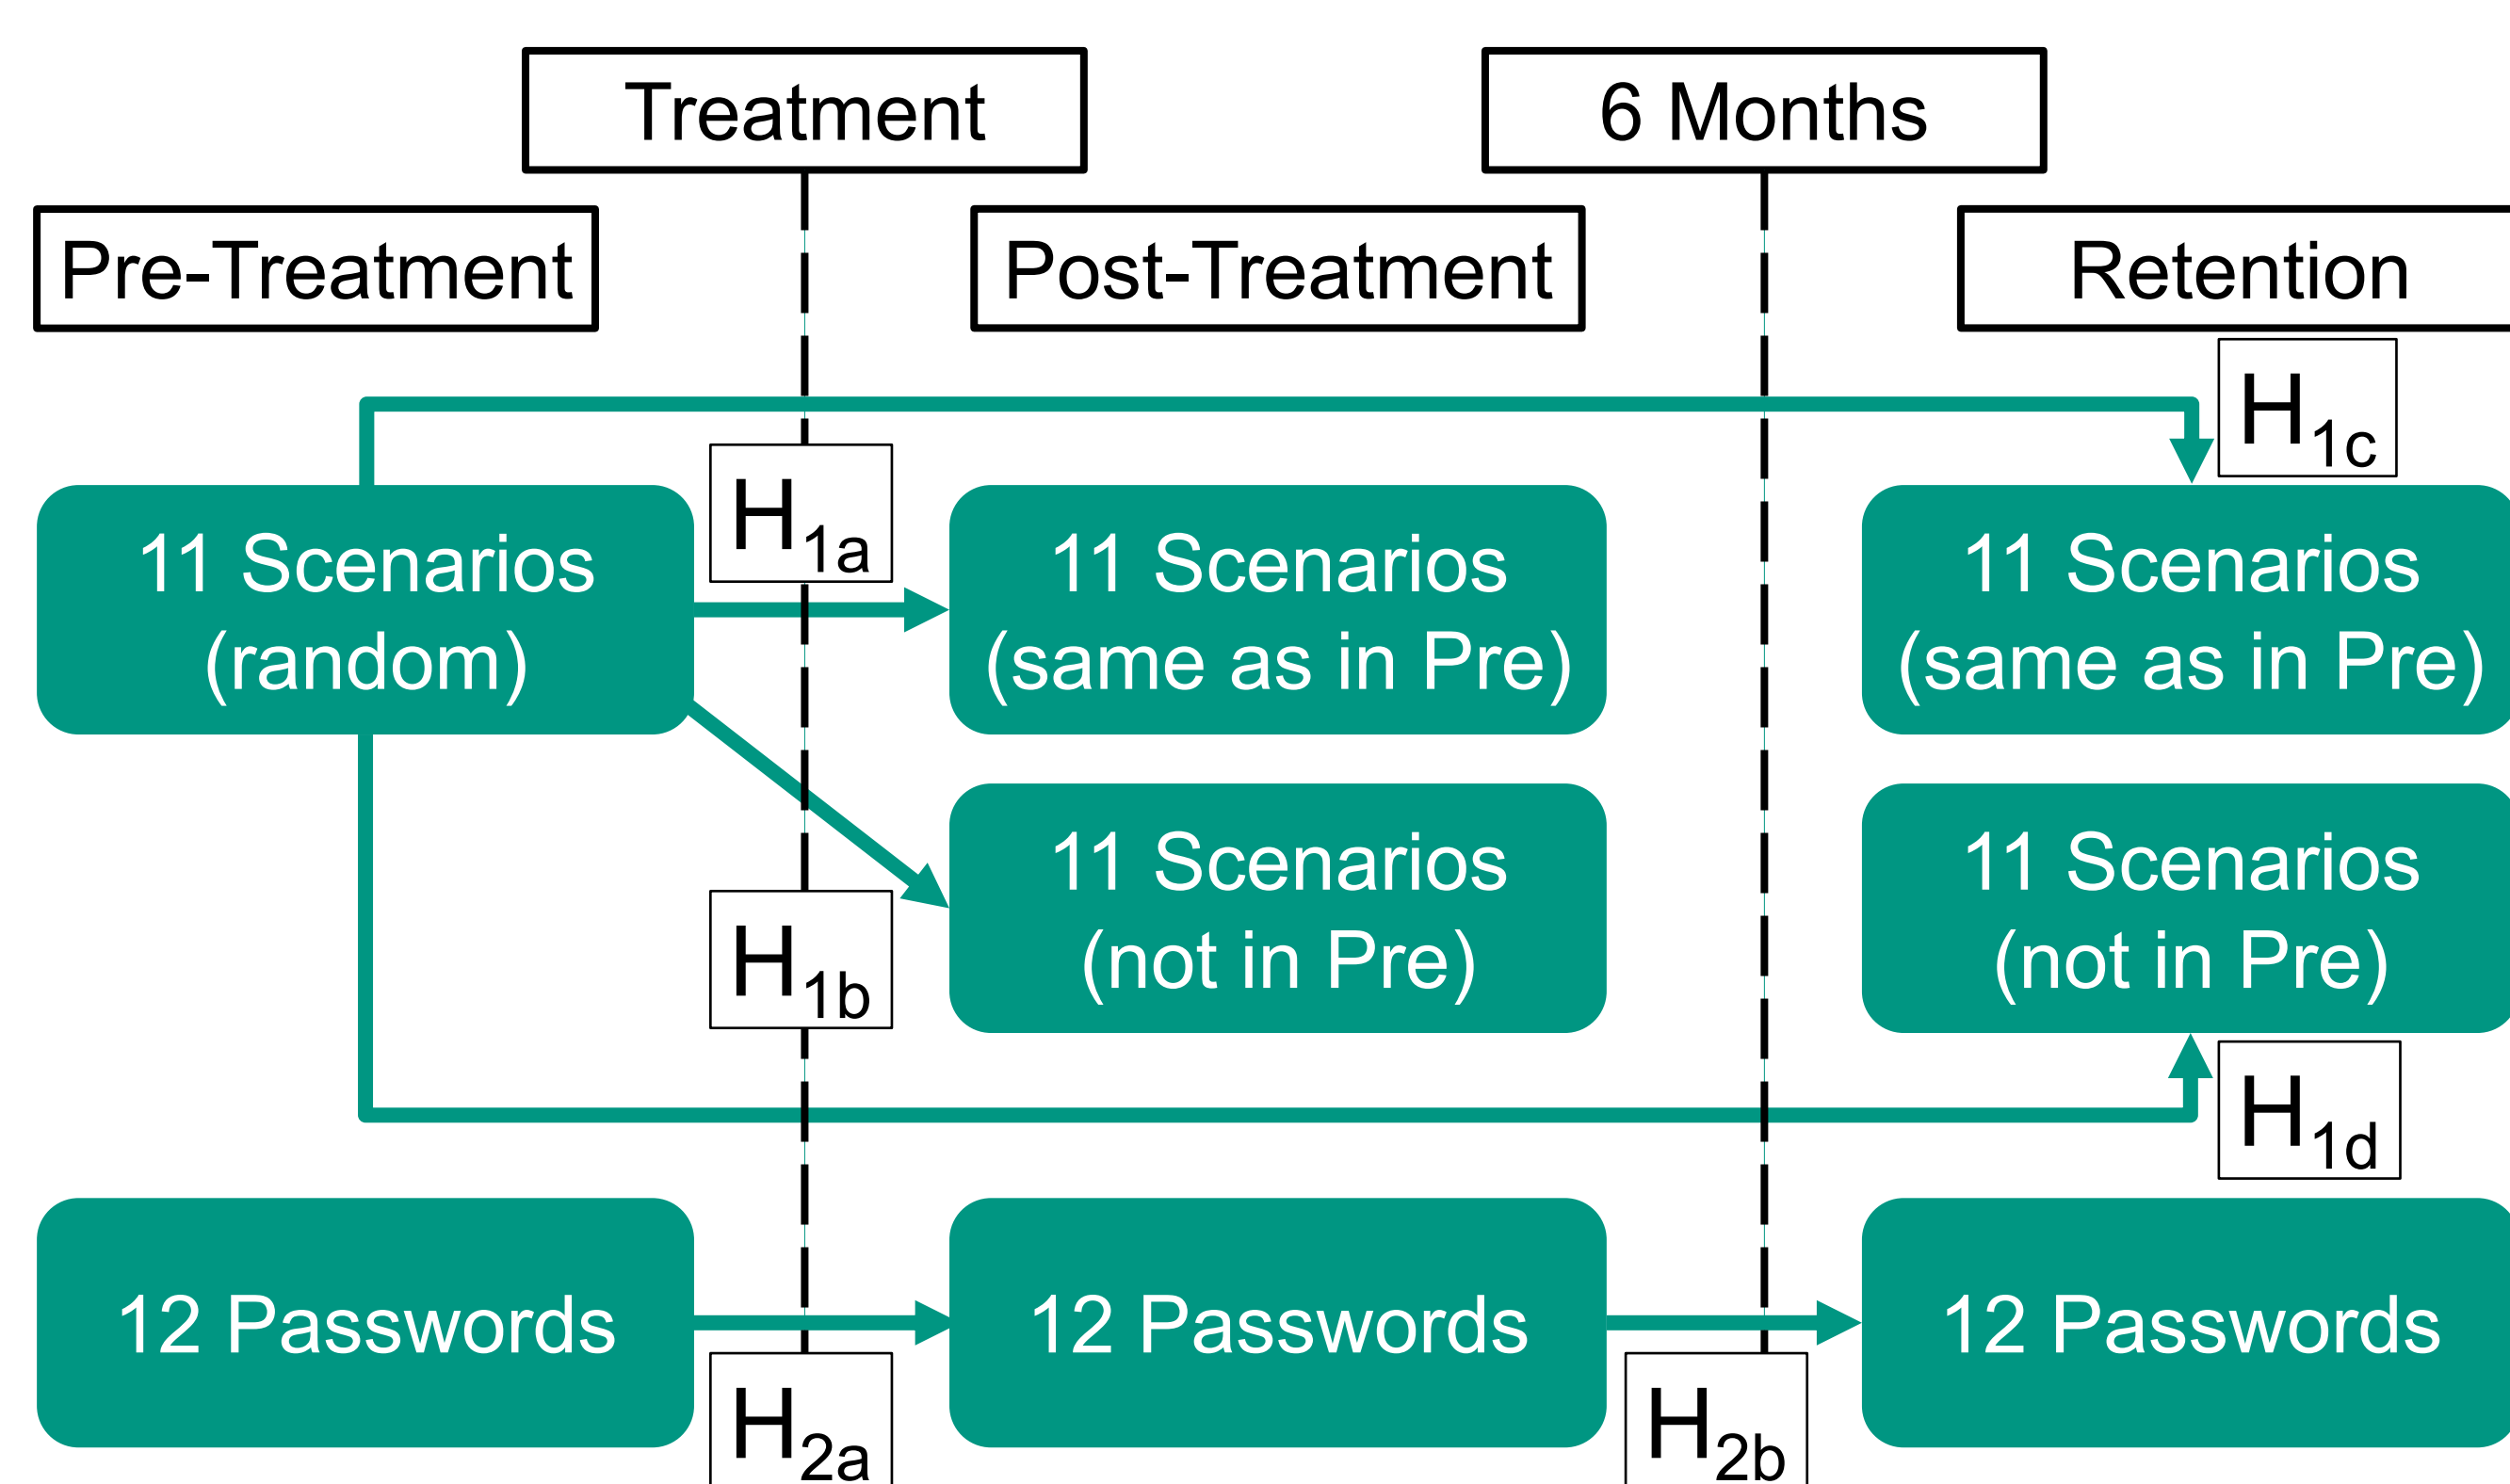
Treatment

6 Months

Pre-Treatment

Post-Treatment

Retention

$H_{1c}$

$H_{1a}$

11 Scenarios (random)

11 Scenarios (same as in Pre)

11 Scenarios (same as in Pre)

11 Scenarios (not in Pre)

11 Scenarios (not in Pre)

$H_{1b}$

$H_{1d}$

12 Passwords

12 Passwords

12 Passwords

$H_{2a}$

$H_{2b}$